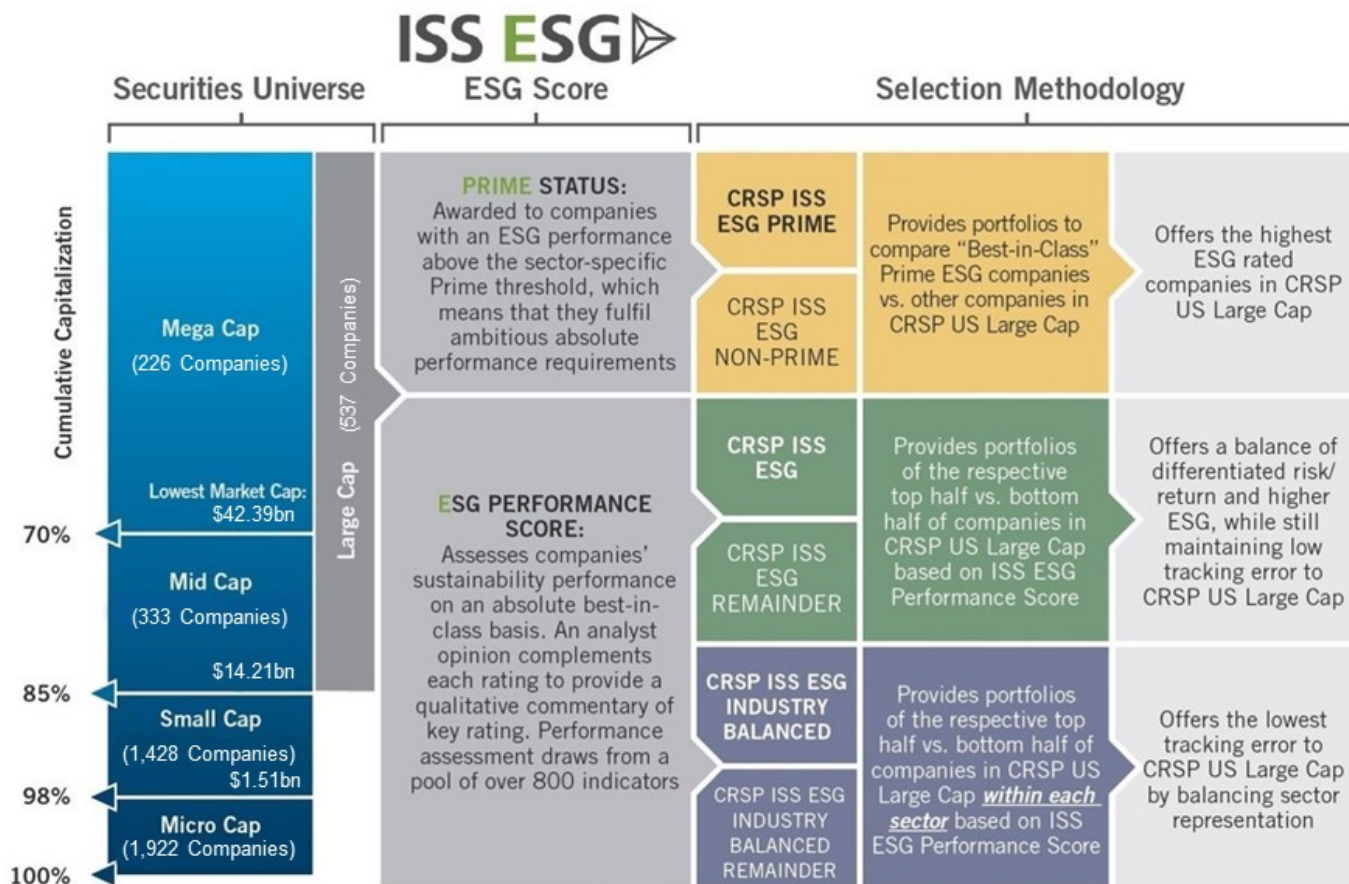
ISS ESG

Securities Universe

ESG Score

Selection Methodology

Cumulative Capitalization

Mega Cap
(226 Companies)

Lowest Market Cap:
$42.39bn

70%

Mid Cap
(333 Companies)

$14.21bn

85%

Small Cap
(1,428 Companies)
$1.51bn

98%

Micro Cap
(1,922 Companies)

100%

Large Cap (537 Companies)

PRIME STATUS:
Awarded to companies with an ESG performance above the sector-specific Prime threshold, which means that they fulfil ambitious absolute performance requirements

ESG PERFORMANCE SCORE:
Assesses companies' sustainability performance on an absolute best-in-class basis. An analyst opinion complements each rating to provide a qualitative commentary of key rating. Performance assessment draws from a pool of over 800 indicators

CRSP ISS ESG PRIME

CRSP ISS ESG NON-PRIME

Provides portfolios to compare "Best-in-Class" Prime ESG companies vs. other companies in CRSP US Large Cap

Offers the highest ESG rated companies in CRSP US Large Cap

CRSP ISS ESG

CRSP ISS ESG REMAINDER

Provides portfolios of the respective top half vs. bottom half of companies in CRSP US Large Cap based on ISS ESG Performance Score

Offers a balance of differentiated risk/return and higher ESG, while still maintaining low tracking error to CRSP US Large Cap

CRSP ISS ESG INDUSTRY BALANCED

CRSP ISS ESG INDUSTRY BALANCED REMAINDER

Provides portfolios of the respective top half vs. bottom half of companies in CRSP US Large Cap within each sector based on ISS ESG Performance Score

Offers the lowest tracking error to CRSP US Large Cap by balancing sector representation